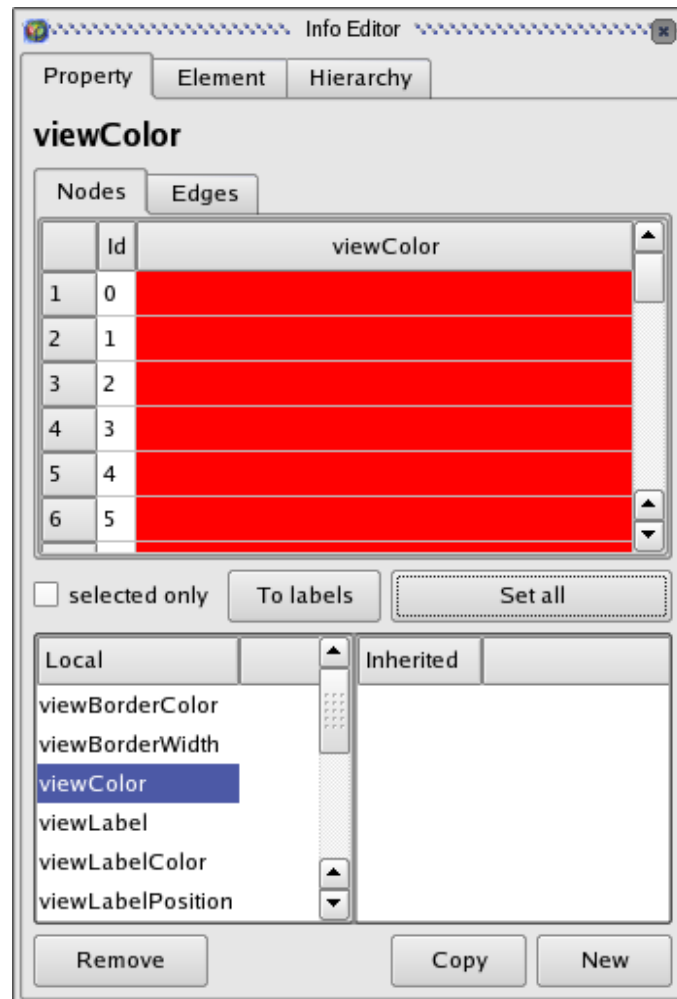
Info Editor

Property | Element | Hierarchy

viewColor

Nodes | Edges

| | Id | viewColor |
|---|---|---|
| 1 | 0 | |
| 2 | 1 | |
| 3 | 2 | |
| 4 | 3 | |
| 5 | 4 | |
| 6 | 5 | |

selected only | To labels | Set all

| Local | |
|---|---|
| viewBorderColor | |
| viewBorderWidth | |
| viewColor | |
| viewLabel | |
| viewLabelColor | |
| viewLabelPosition | |

| Inherited | |
|---|---|

Remove | Copy | New